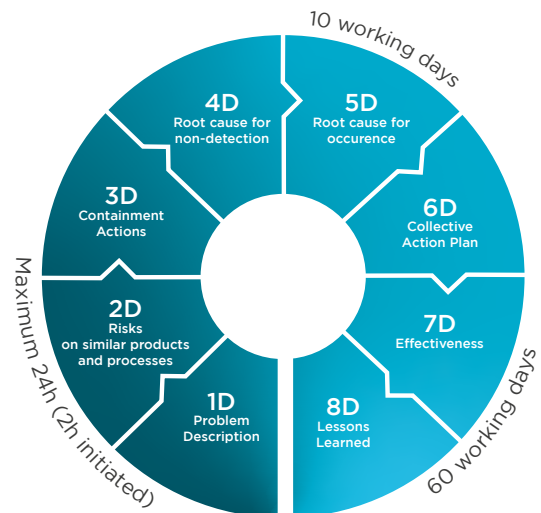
10 working days

4D
Root cause for non-detection

5D
Root cause for occurence

3D
Containment Actions

6D
Collective Action Plan

2D
Risks on similar products and processes

7D
Effectiveness

1D
Problem Description

8D
Lessons Learned

Maximum 24h (2h initiated)

60 working days